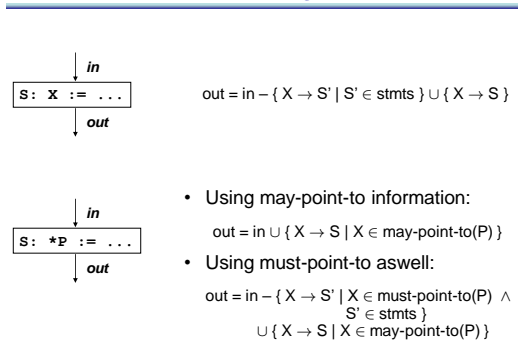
in

S: X := ...

out

out = in – { X → S' | S' ∈ stmts } ∪ { X → S }

in

S: *P := ...

out

• Using may-point-to information:

out = in ∪ { X → S | X ∈ may-point-to(P) }

• Using must-point-to aswell:

out = in – { X → S' | X ∈ must-point-to(P) ∧ S' ∈ stmts } ∪ { X → S | X ∈ may-point-to(P) }